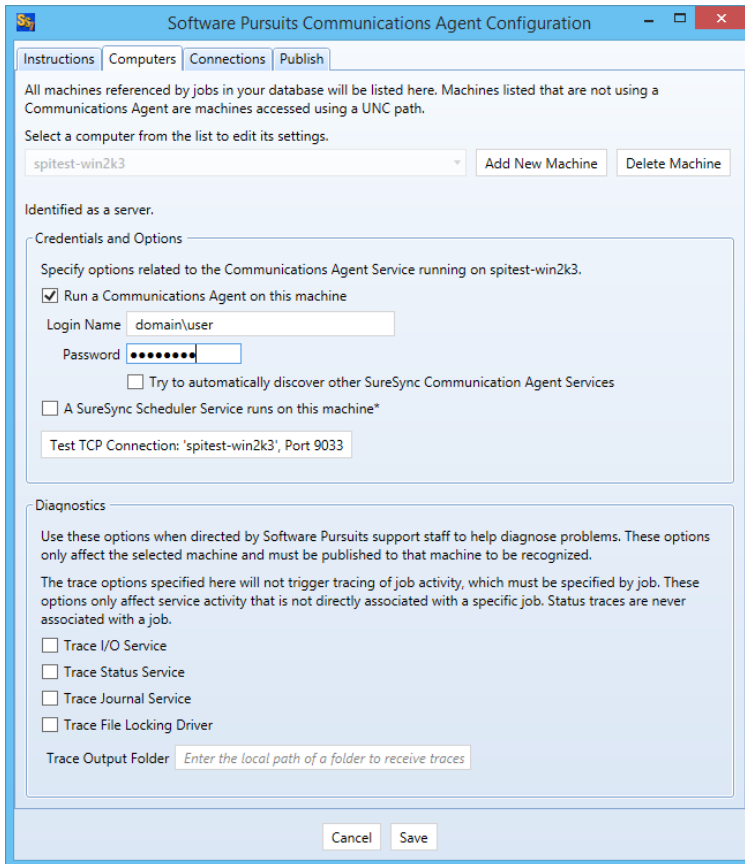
SS Software Pursuits Communications Agent Configuration

Instructions | Computers | Connections | Publish

All machines referenced by jobs in your database will be listed here. Machines listed that are not using a Communications Agent are machines accessed using a UNC path.

Select a computer from the list to edit its settings.

spitest-win2k3

Add New Machine

Delete Machine

Identified as a server.

Credentials and Options

Specify options related to the Communications Agent Service running on spitest-win2k3.

Run a Communications Agent on this machine

Login Name domain\user

Password ••••••••

Try to automatically discover other SureSync Communication Agent Services

A SureSync Scheduler Service runs on this machine*

Test TCP Connection: 'spitest-win2k3', Port 9033

Diagnostics

Use these options when directed by Software Pursuits support staff to help diagnose problems. These options only affect the selected machine and must be published to that machine to be recognized.

The trace options specified here will not trigger tracing of job activity, which must be specified by job. These options only affect service activity that is not directly associated with a specific job. Status traces are never associated with a job.

Trace I/O Service

Trace Status Service

Trace Journal Service

Trace File Locking Driver

Trace Output Folder Enter the local path of a folder to receive traces

Cancel Save